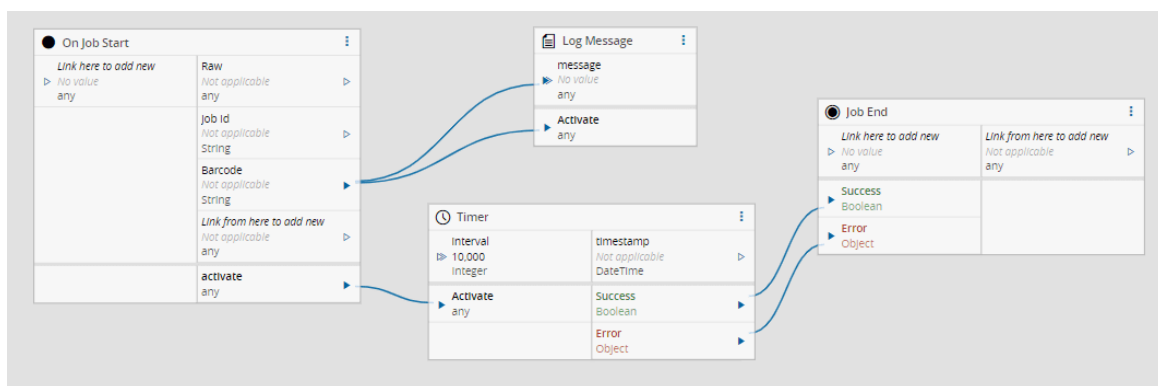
On Job Start

Link here to add new
No value
any

Raw
Not applicable
any

Job Id
Not applicable
String

Barcode
Not applicable
String

Link from here to add new
Not applicable
any

activate
any

Log Message

message
No value
any

Activate
any

Timer

Interval
10,000
Integer

timestamp
Not applicable
DateTime

Activate
any

Success
Boolean

Error
Object

Job End

Link here to add new
No value
any

Link from here to add new
Not applicable
any

Success
Boolean

Error
Object